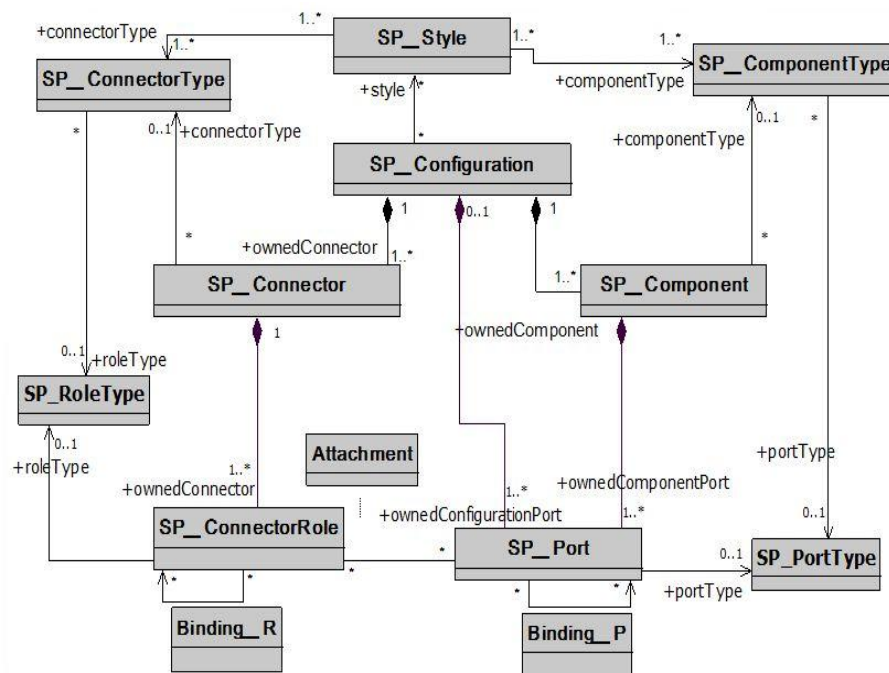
+connectorType
1..*
1..*
SP_Style
1..*
1..*
SP_ComponentType
SP_ConnectorType
+style
*
+componentType
*
0..1
+connectorType
*
0..1
+componentType
SP_Configuration
1
0..1
1
*
+ownedConnector
1..*
*
SP_Connector
1..*
SP_Component
1
+ownedComponent
0..1
+roleType
SP_RoleType
0..1
+roleType
Attachment
+portType
1..*
+ownedConnector
1..*
+ownedConfigurationPort
+ownedComponentPort
1..*
0..1
SP_ConnectorRole
*
*
SP_Port
0..1
SP_PortType
*
*
*
*
+portType
Binding_R
Binding_P